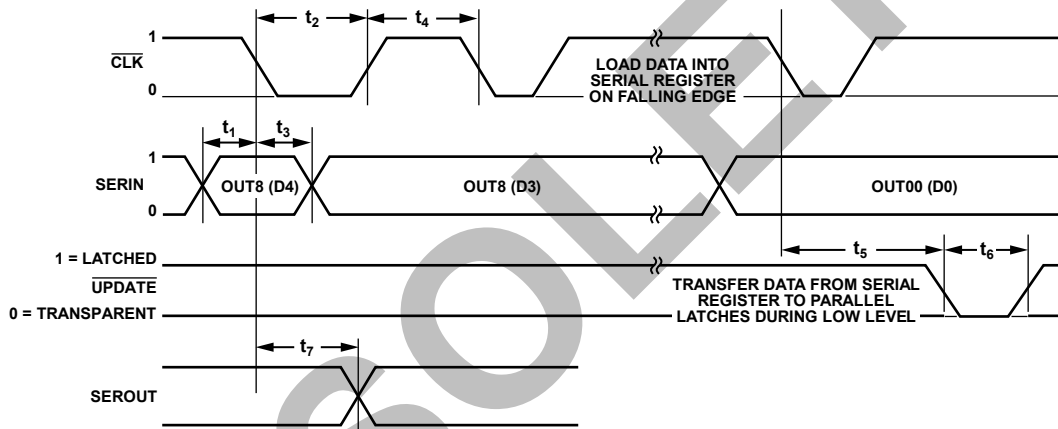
$t_2$ $t_4$

1

$\overline{CLK}$

0

LOAD DATA INTO SERIAL REGISTER ON FALLING EDGE

$t_1$ $t_3$

1

SERIN

0

OUT8 (D4)

OUT8 (D3)

OUT00 (D0)

1 = LATCHED

$\overline{UPDATE}$

0 = TRANSPARENT

$t_5$ $t_6$

TRANSFER DATA FROM SERIAL REGISTER TO PARALLEL LATCHES DURING LOW LEVEL

$t_7$

SEROUT

OBSOLETE